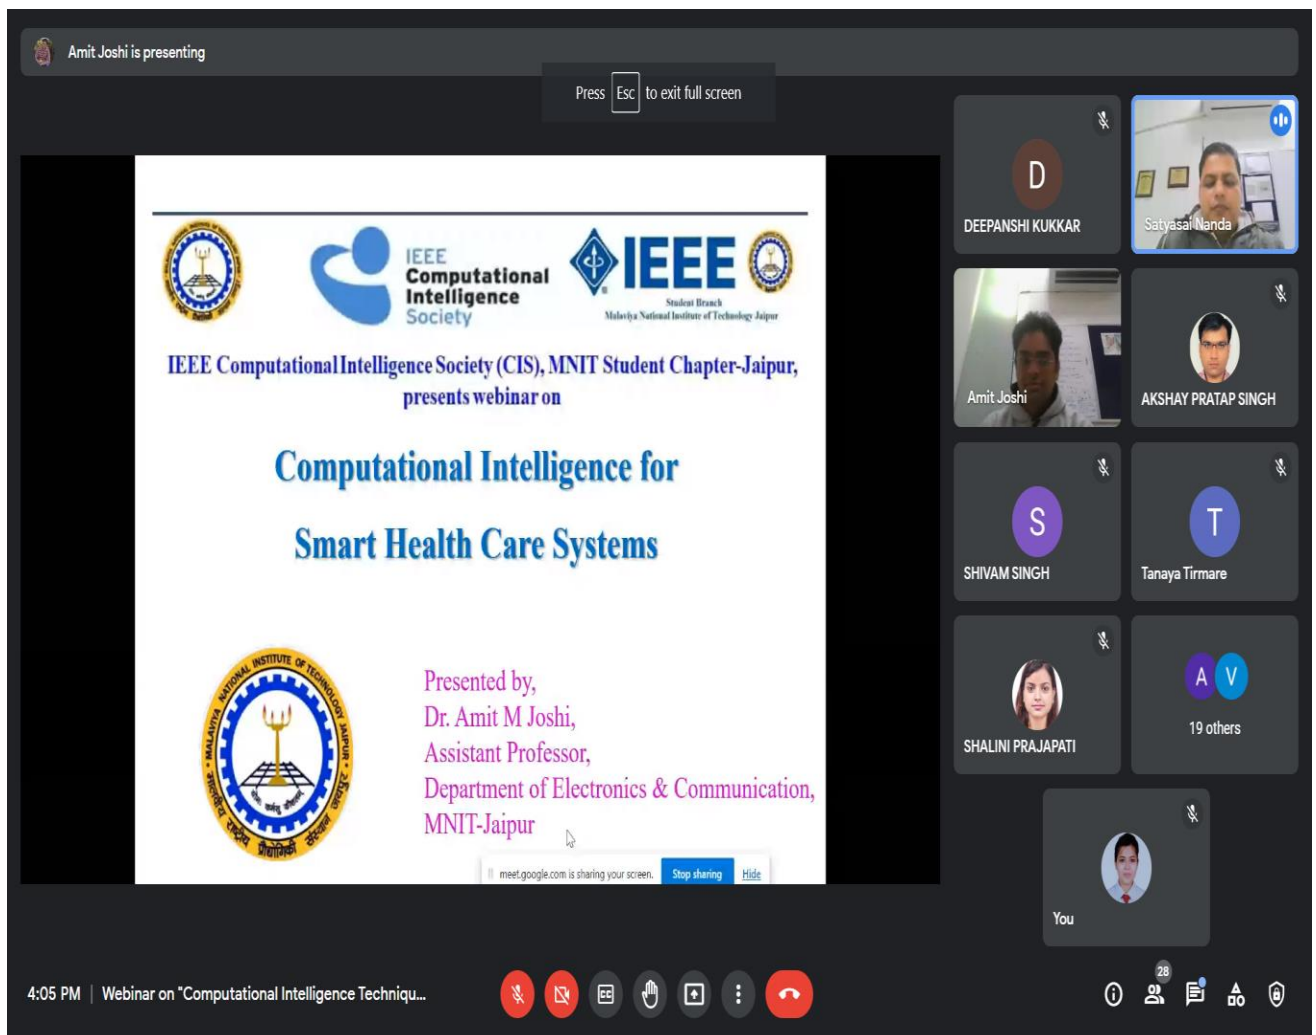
Amit Joshi is presenting

Press Esc to exit full screen

IEEE Computational Intelligence Society

IEEE
Student Branch
Malaviya National Institute of Technology Jaipur

IEEE Computational Intelligence Society (CIS), MNIT Student Chapter-Jaipur, presents webinar on

Computational Intelligence for Smart Health Care Systems

MALAVIYA NATIONAL INSTITUTE OF TECHNOLOGY JAIPUR

Presented by,
Dr. Amit M Joshi,
Assistant Professor,
Department of Electronics & Communication,
MNIT-Jaipur

meet.google.com is sharing your screen. Stop sharing Hide

D
DEEPANSHI KUKKAR

Satyasai Nanda

Amit Joshi

AKSHAY PRATAP SINGH

S
SHIVAM SINGH

T
Tanaya Tirmare

SHALINI PRAJAPATI

A V
19 others

You

4:05 PM | Webinar on "Computational Intelligence Techniqu...

28